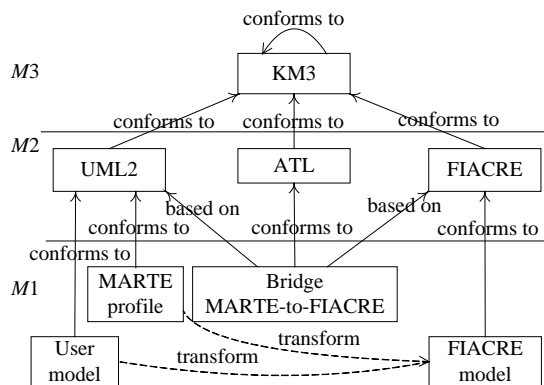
conforms to

$M3$

KM3

conforms to

conforms to

conforms to

$M2$

UML2

ATL

FIACRE

based on

based on

conforms to

conforms to

conforms to

conforms to

$M1$

MARTE profile

Bridge MARTE-to-FIACRE

transform

User model

transform

FIACRE model